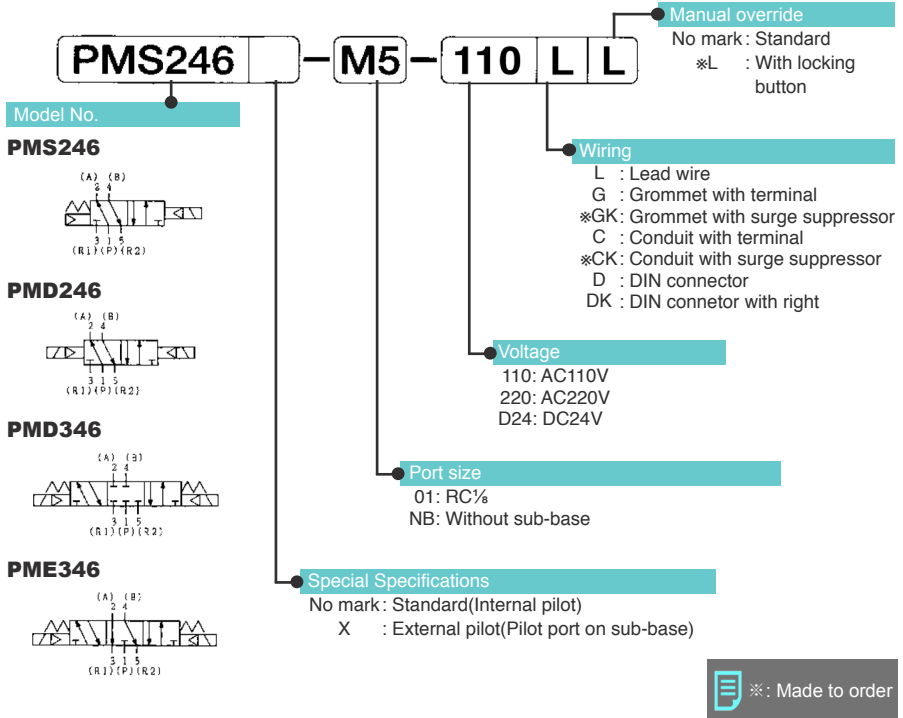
PMS246 - M5 - 110 L L

Manual override
No mark : Standard
※L : With locking button

Model No.

PMS246
(A) (B)
2 4
3 1 5
(R1) (P) (R2)

PMD246
(A) (B)
2 4
3 1 5
(R1) (P) (R2)

PMD346
(A) (B)
2 4
3 1 5
(R1) (P) (R2)

PME346
(A) (B)
2 4
3 1 5
(R1) (P) (R2)

Wiring
L : Lead wire
G : Grommet with terminal
※GK : Grommet with surge suppressor
C : Conduit with terminal
※CK : Conduit with surge suppressor
D : DIN connector
DK : DIN connetor with right

Voltage
110: AC110V
220: AC220V
D24: DC24V

Port size
01: RC⅛
NB: Without sub-base

Special Specifications
No mark : Standard(Internal pilot)
X : External pilot(Pilot port on sub-base)

※: Made to order